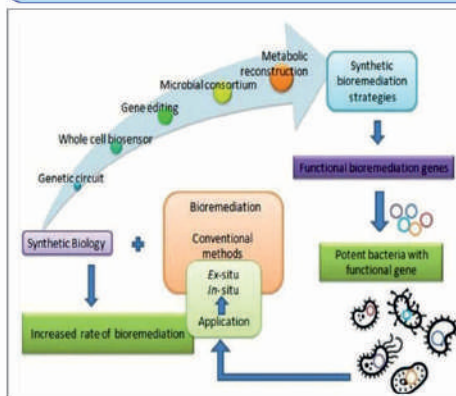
Metabolic reconstruction

Microbial consortium

Gene editing

Whole cell biosensor

Genetic circuit

Synthetic bioremediation strategies

Functional bioremediation genes

Potent bacteria with functional gene

Bioremediation

Conventional methods

Ex-situ

In-situ

Application

Synthetic Biology

Increased rate of bioremediation